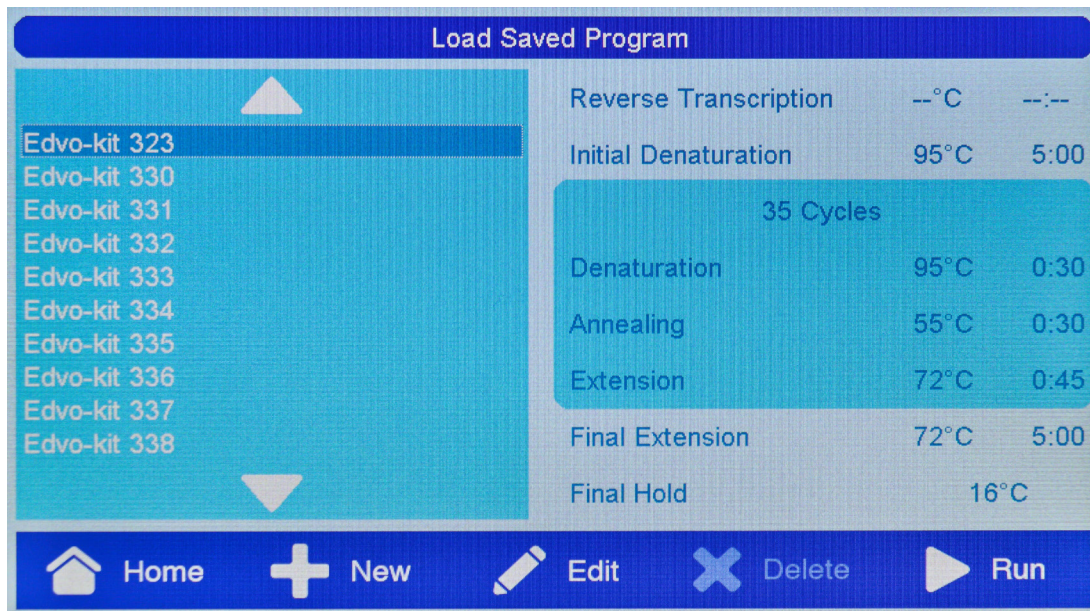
Load Saved Program

Edvo-kit 323
Edvo-kit 330
Edvo-kit 331
Edvo-kit 332
Edvo-kit 333
Edvo-kit 334
Edvo-kit 335
Edvo-kit 336
Edvo-kit 337
Edvo-kit 338

| | | |
|---|---|---|
| Reverse Transcription | --°C | --:-- |
| Initial Denaturation | 95°C | 5:00 |
| 35 Cycles | | |
| Denaturation | 95°C | 0:30 |
| Annealing | 55°C | 0:30 |
| Extension | 72°C | 0:45 |
| Final Extension | 72°C | 5:00 |
| Final Hold | 16°C | |

Home New Edit Delete Run